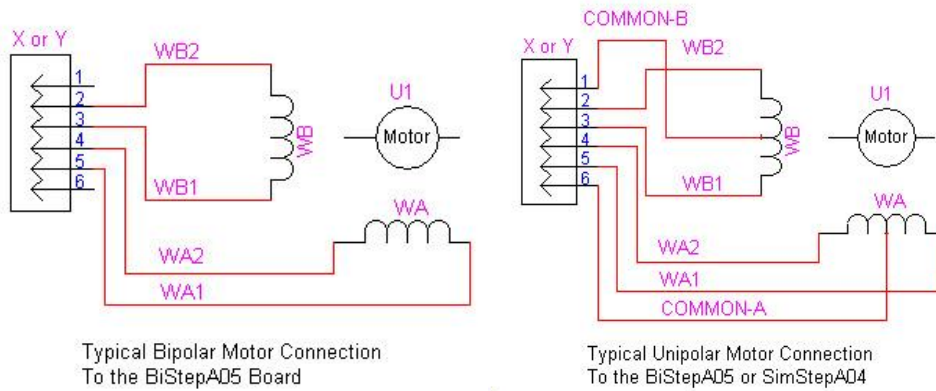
X or Y

1
2
3
4
5
6

WB2

WB

U1

Motor

WB1

WA

WA2

WA1

Typical Bipolar Motor Connection
To the BiStepA05 Board

COMMON-B

X or Y

1
2
3
4
5
6

WB2

WB

U1

Motor

WB1

WA

WA2

WA1

COMMON-A

Typical Unipolar Motor Connection
To the BiStepA05 or SimStepA04